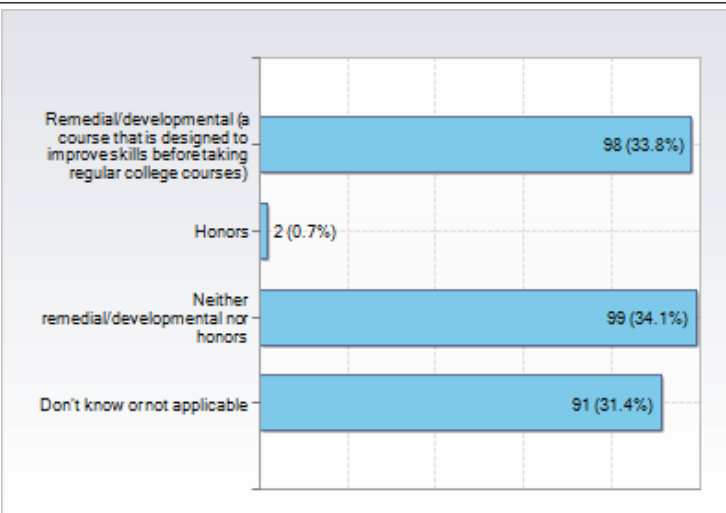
Remedial/developmental (a course that is designed to improve skills before taking regular college courses)

98 (33.8%)

Honors

2 (0.7%)

Neither remedial/developmental nor honors

99 (34.1%)

Don't know or not applicable

91 (31.4%)